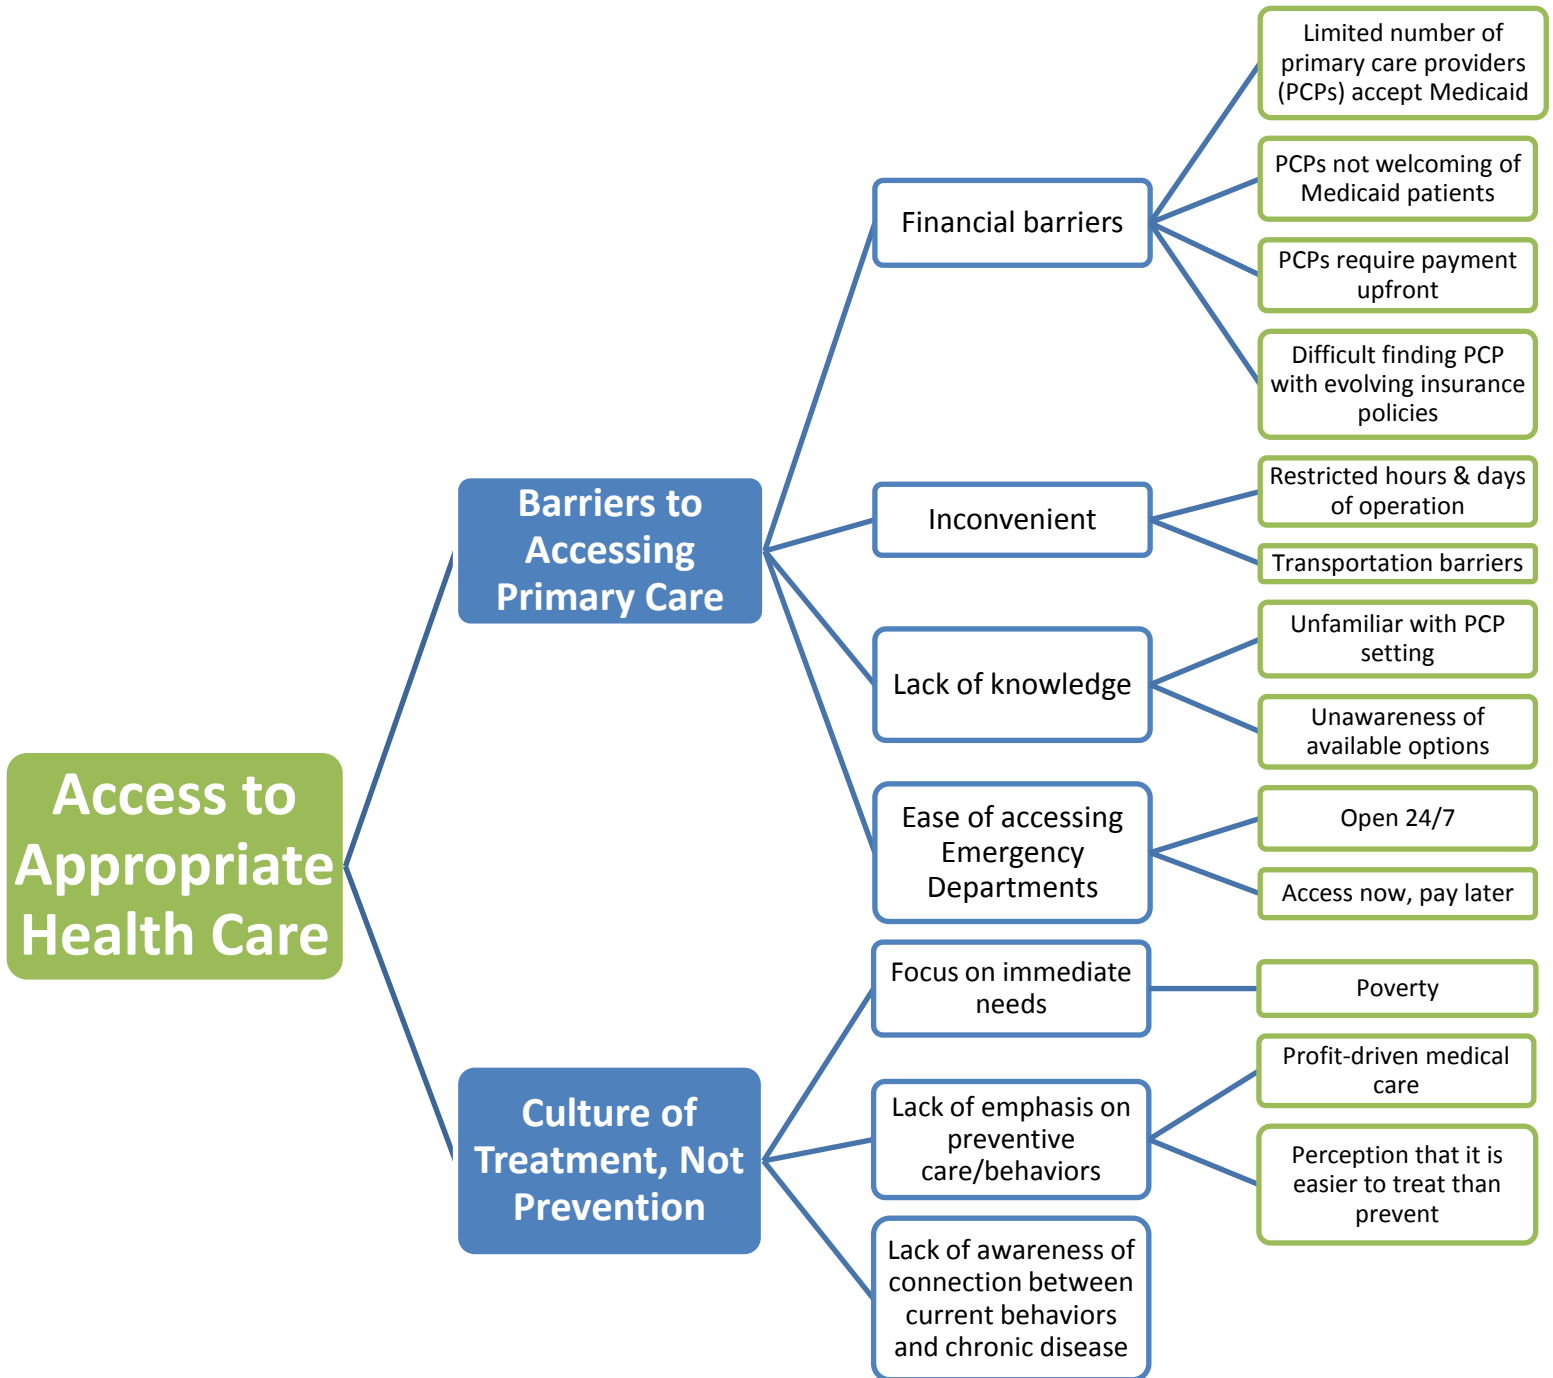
Access to Appropriate Health Care

Barriers to Accessing Primary Care

Financial barriers

Limited number of primary care providers (PCPs) accept Medicaid

PCPs not welcoming of Medicaid patients

PCPs require payment upfront

Difficult finding PCP with evolving insurance policies

Inconvenient

Restricted hours & days of operation

Transportation barriers

Lack of knowledge

Unfamiliar with PCP setting

Unawareness of available options

Ease of accessing Emergency Departments

Open 24/7

Access now, pay later

Culture of Treatment, Not Prevention

Focus on immediate needs

Poverty

Lack of emphasis on preventive care/behaviors

Profit-driven medical care

Perception that it is easier to treat than prevent

Lack of awareness of connection between current behaviors and chronic disease